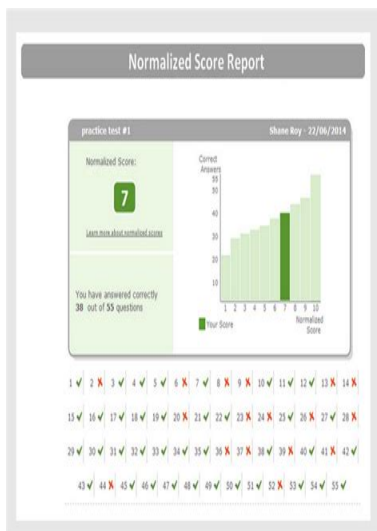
Normalized Score Report

practice test #1

Shane Roy - 22/06/2014

Normalized Score:

7

Learn more about normalized scores

You have answered correctly 38 out of 55 questions

Correct Answers

55

50

40

30

20

10

1 2 3 4 5 6 7 8 9 10

Your Score

Normalized Score

1 ✓ 2 ✗ 3 ✓ 4 ✓ 5 ✓ 6 ✗ 7 ✓ 8 ✗ 9 ✗ 10 ✓ 11 ✓ 12 ✓ 13 ✗ 14 ✗

15 ✓ 16 ✓ 17 ✓ 18 ✓ 19 ✓ 20 ✗ 21 ✓ 22 ✓ 23 ✗ 24 ✗ 25 ✓ 26 ✗ 27 ✓ 28 ✗

29 ✓ 30 ✓ 31 ✓ 32 ✓ 33 ✓ 34 ✓ 35 ✓ 36 ✗ 37 ✗ 38 ✓ 39 ✗ 40 ✓ 41 ✗ 42 ✓

43 ✓ 44 ✗ 45 ✓ 46 ✓ 47 ✓ 48 ✓ 49 ✓ 50 ✓ 51 ✓ 52 ✗ 53 ✓ 54 ✓ 55 ✓